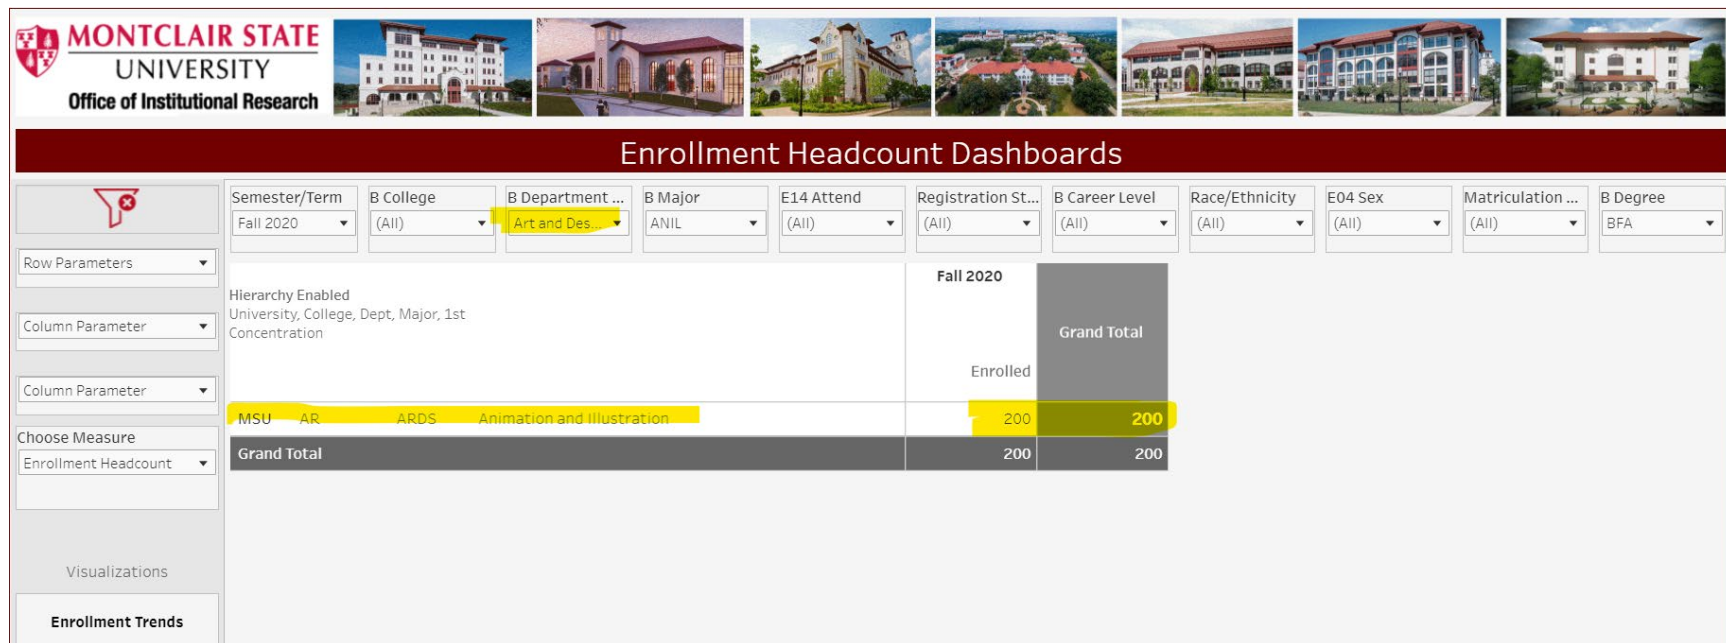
MONTCLAIR STATE UNIVERSITY
Office of Institutional Research

Enrollment Headcount Dashboards

Row Parameters
Column Parameter
Column Parameter
Choose Measure
Enrollment Headcount
Visualizations
Enrollment Trends

| Semester/Term | B College | B Department ... | B Major | E14 Attend | Registration St... | B Career Level | Race/Ethnicity | E04 Sex | Matriculation ... | B Degree |
|---|---|---|---|---|---|---|---|---|---|---|
| Fall 2020 | (All) | Art and Des... | ANIL | (All) | (All) | (All) | (All) | (All) | (All) | BFA |

Hierarchy Enabled
University, College, Dept, Major, 1st Concentration

| | Fall 2020 Enrolled | Grand Total |
|---|---|---|
| MSU AR ARDS Animation and Illustration | 200 | 200 |
| Grand Total | 200 | 200 |